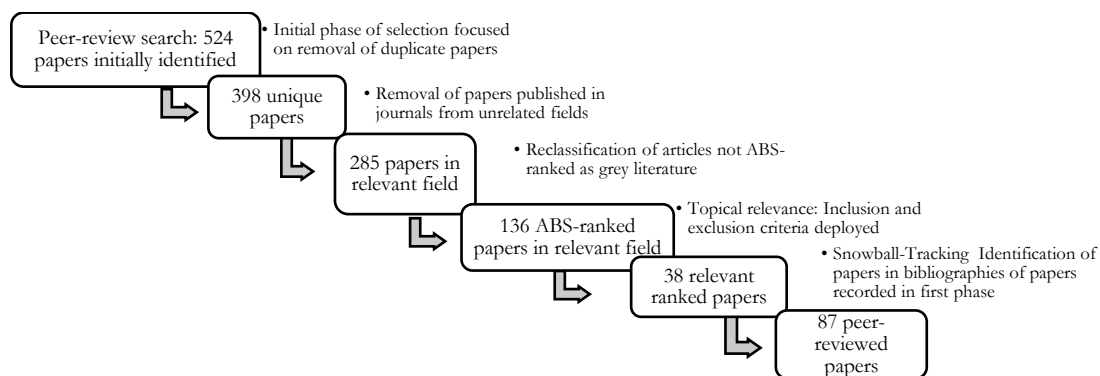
Peer-review search: 524 papers initially identified

• Initial phase of selection focused on removal of duplicate papers

398 unique papers

• Removal of papers published in journals from unrelated fields

285 papers in relevant field

• Reclassification of articles not ABS-ranked as grey literature

136 ABS-ranked papers in relevant field

• Topical relevance: Inclusion and exclusion criteria deployed

38 relevant ranked papers

• Snowball-Tracking Identification of papers in bibliographies of papers recorded in first phase

87 peer-reviewed papers